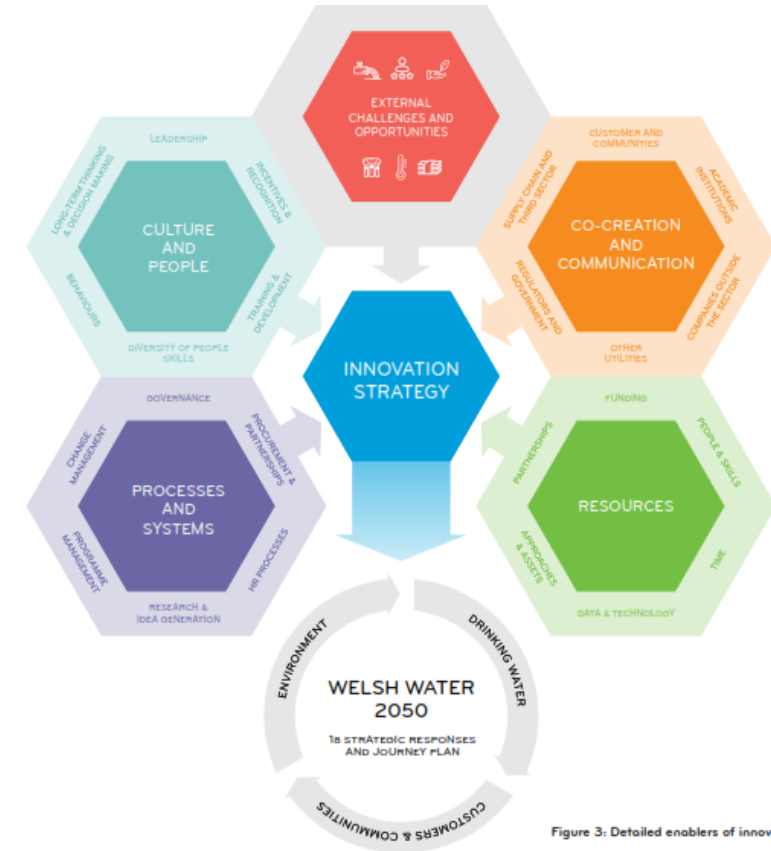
EXTERNAL CHALLENGES AND OPPORTUNITIES

LEADERSHIP
LONG-TERM THINKING & DECISION MAKING
INCENTIVES & RECOGNITION
CULTURE AND PEOPLE
BEHAVIOURS
TRAINING & DEVELOPMENT
DIVERSITY OF PEOPLE SKILLS

CUSTOMER AND COMMUNITIES
SUPPLY CHAIN AND THIRD SECTOR
ACADEMIC INSTITUTIONS
CO-CREATION AND COMMUNICATION
REGULATORS AND GOVERNMENT
COMPANIES OUTSIDE THE SECTOR
OTHER UTILITIES

INNOVATION STRATEGY

GOVERNANCE
CHANGE MANAGEMENT
PROCUREMENT & PARTNERSHIPS
PROCESSES AND SYSTEMS
PROGRAMME MANAGEMENT
HR PROCESSES
RESEARCH & IDEA GENERATION

FUNDING
PARTNERSHIPS
PEOPLE & SKILLS
RESOURCES
APPROACHES & ASSETS
TIME
DATA & TECHNOLOGY

ENVIRONMENT
DRINKING WATER
WELSH WATER 2050
18 STRATEGIC RESPONSES AND JOURNEY PLAN
CUSTOMERS & COMMUNITIES

Figure 3: Detailed enablers of innov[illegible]